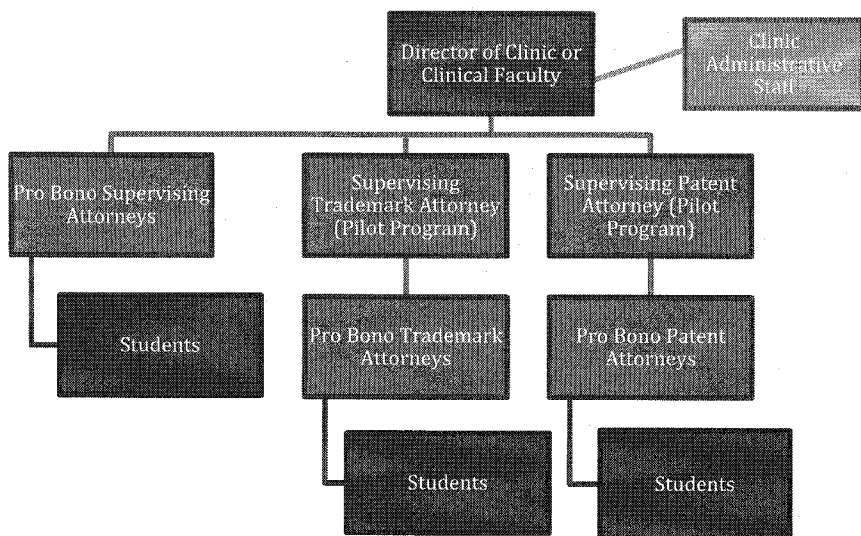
Director of Clinic or Clinical Faculty

Clinic Administrative Staff

Pro Bono Supervising Attorneys

Supervising Trademark Attorney (Pilot Program)

Supervising Patent Attorney (Pilot Program)

Students

Pro Bono Trademark Attorneys

Pro Bono Patent Attorneys

Students

Students